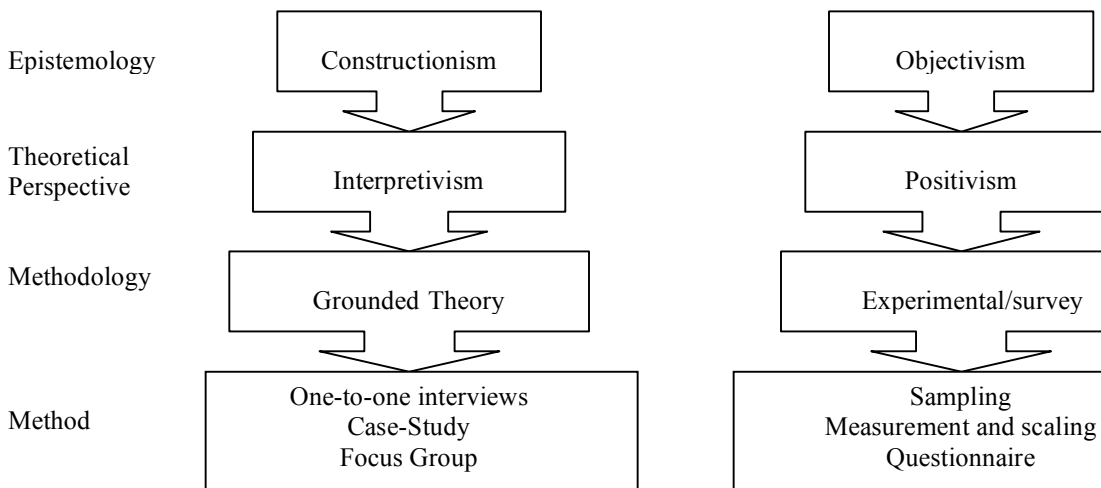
Epistemology
Constructionism
Objectivism

Theoretical Perspective
Interpretivism
Positivism

Methodology
Grounded Theory
Experimental/survey

Method
One-to-one interviews
Case-Study
Focus Group

Sampling
Measurement and scaling
Questionnaire